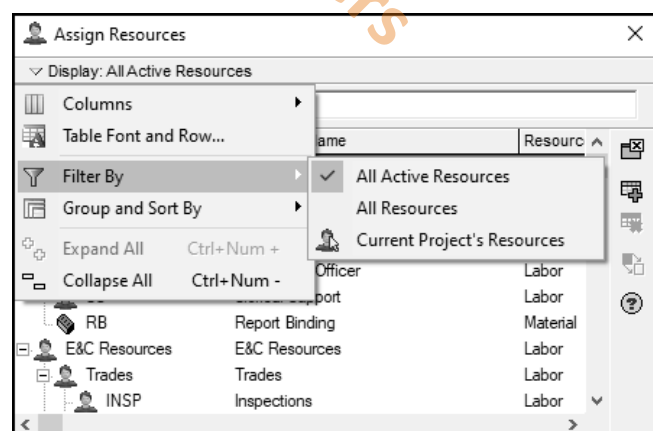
Assign Resources
×
Display: All Active Resources
Columns
Table Font and Row...
Filter By
Group and Sort By
Expand All Ctrl+Num +
Collapse All Ctrl+Num -
All Active Resources
All Resources
Current Project's Resources
ame
Resourc
Officer
Labor
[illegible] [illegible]port
Labor
RB
Report Binding
Material
E&C Resources
E&C Resources
Labor
Trades
Trades
Labor
INSP
Inspections
Labor